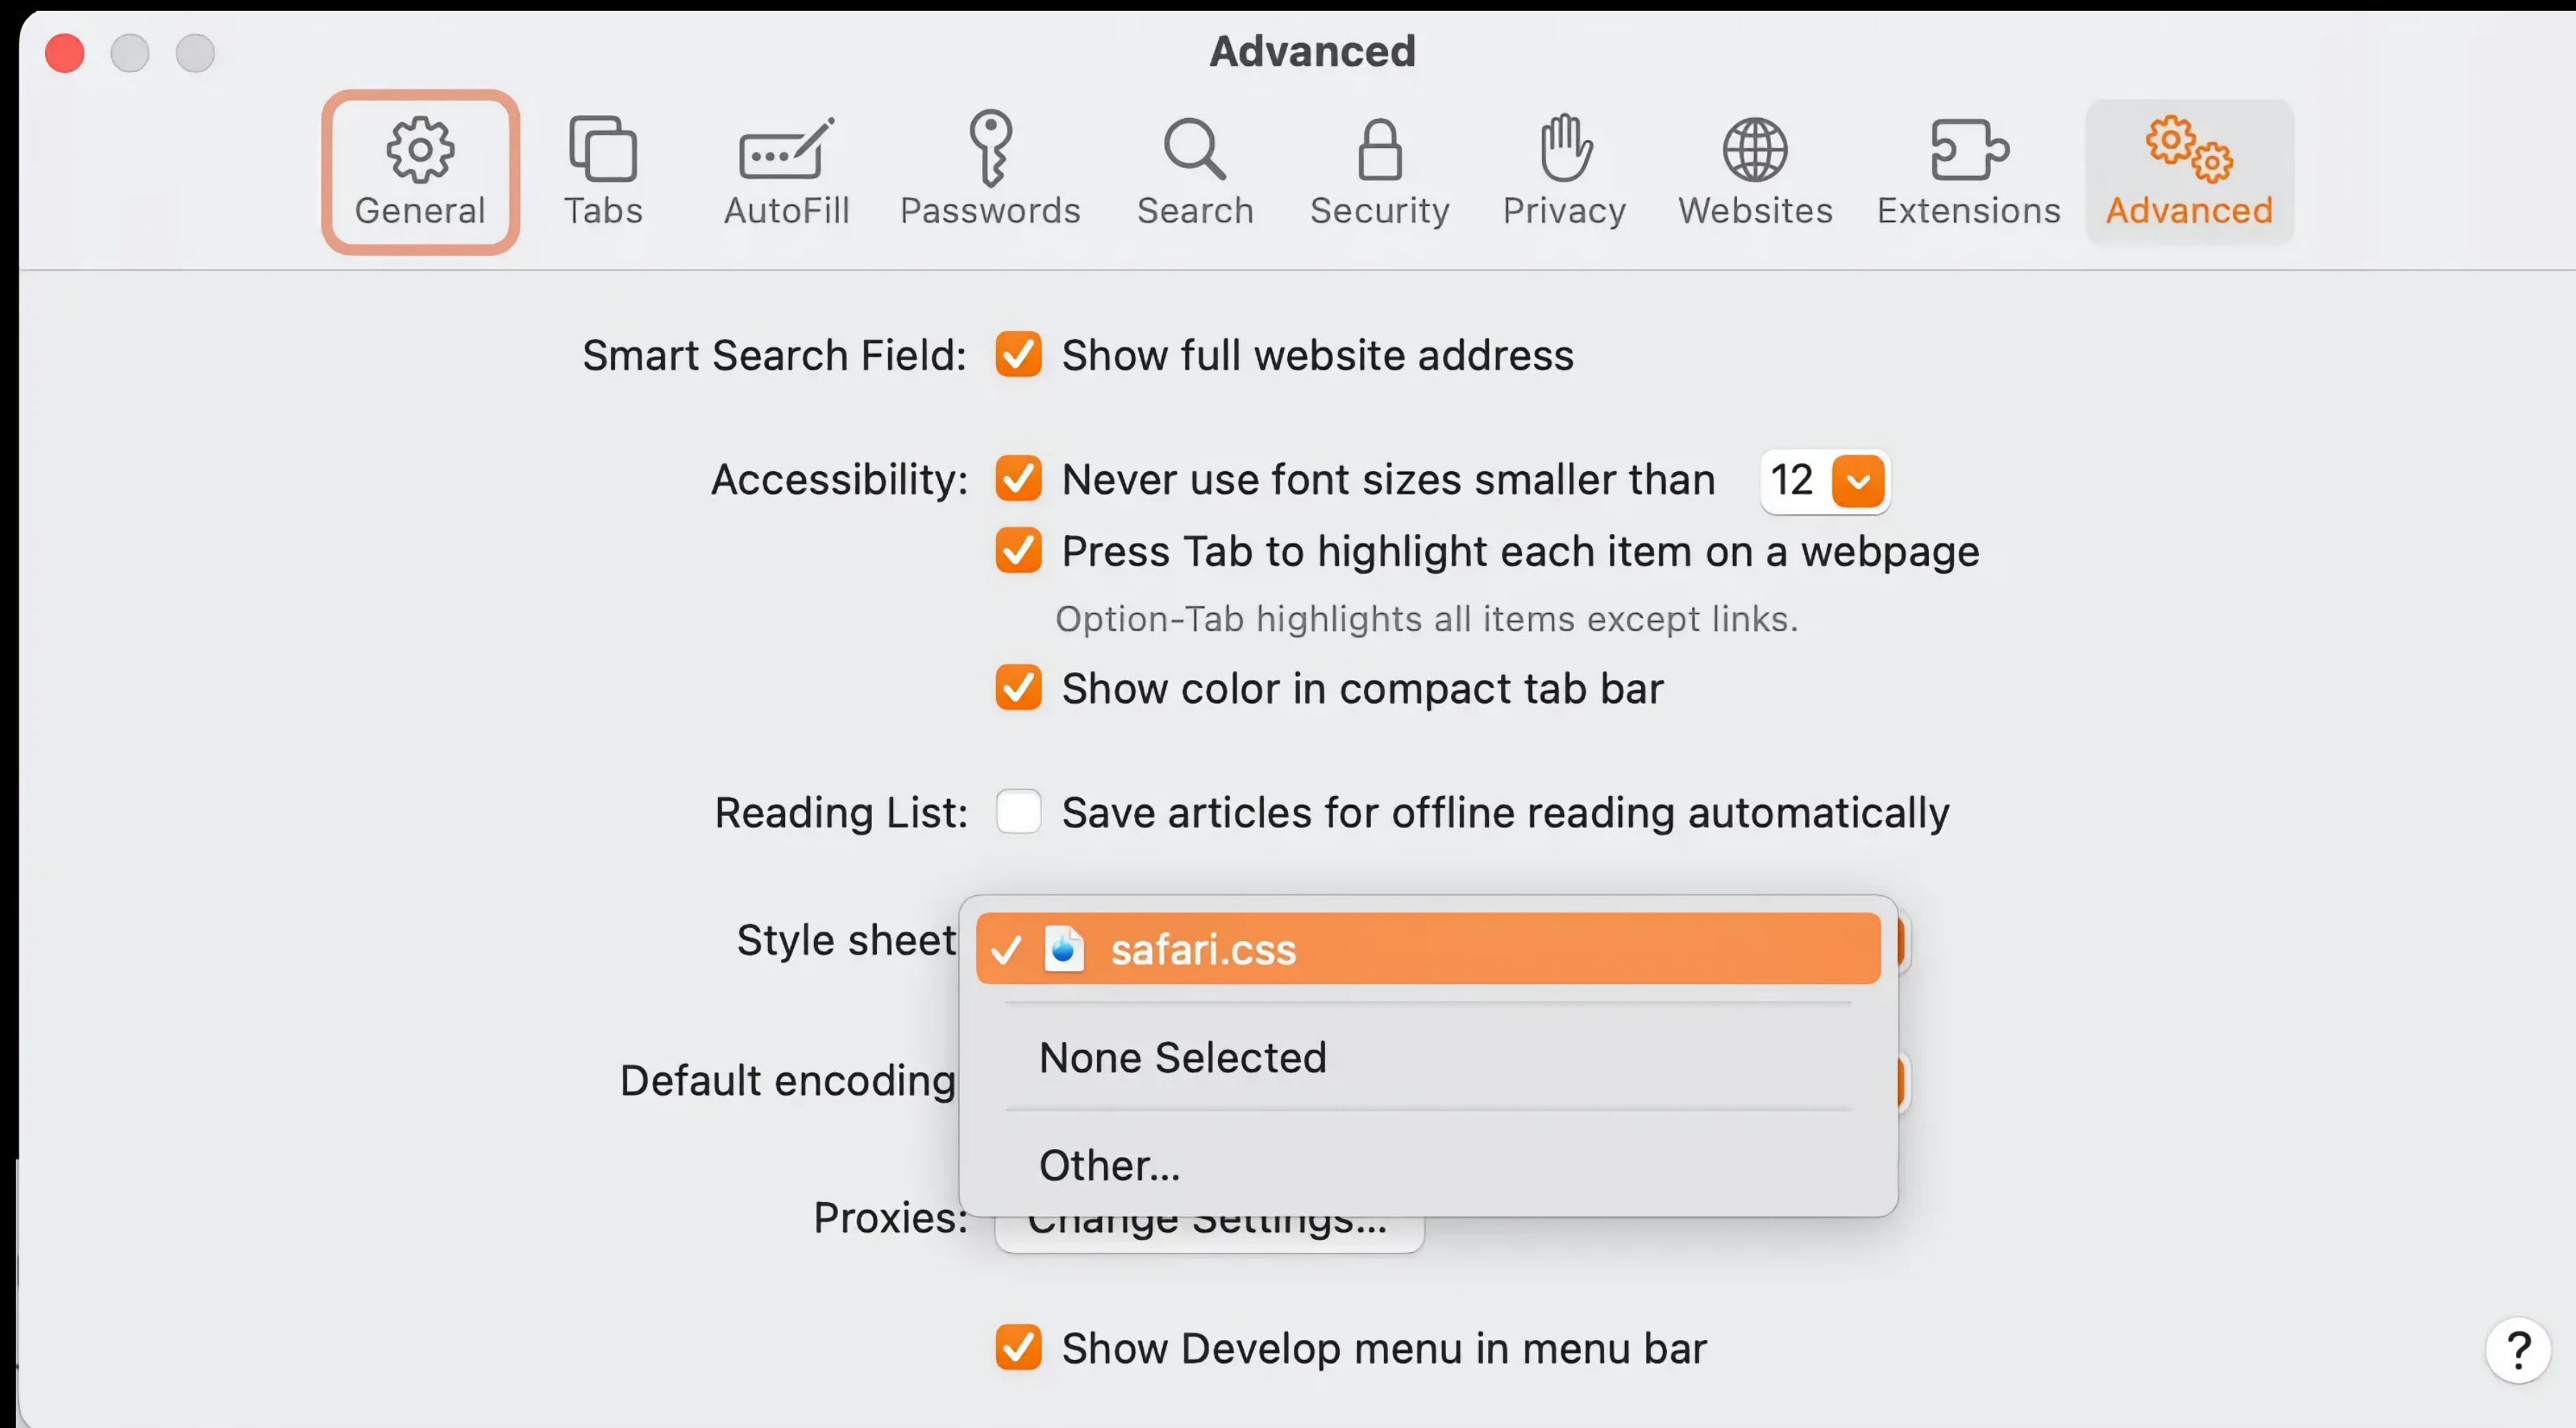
Advanced

General Tabs AutoFill Passwords Search Security Privacy Websites Extensions Advanced

Smart Search Field: Show full website address

Accessibility: Never use font sizes smaller than 12

Press Tab to highlight each item on a webpage

Option-Tab highlights all items except links.

Show color in compact tab bar

Reading List: Save articles for offline reading automatically

Style sheet

✓ safari.css

None Selected

Other...

Default encoding

Proxies: Change Settings...

Show Develop menu in menu bar

?